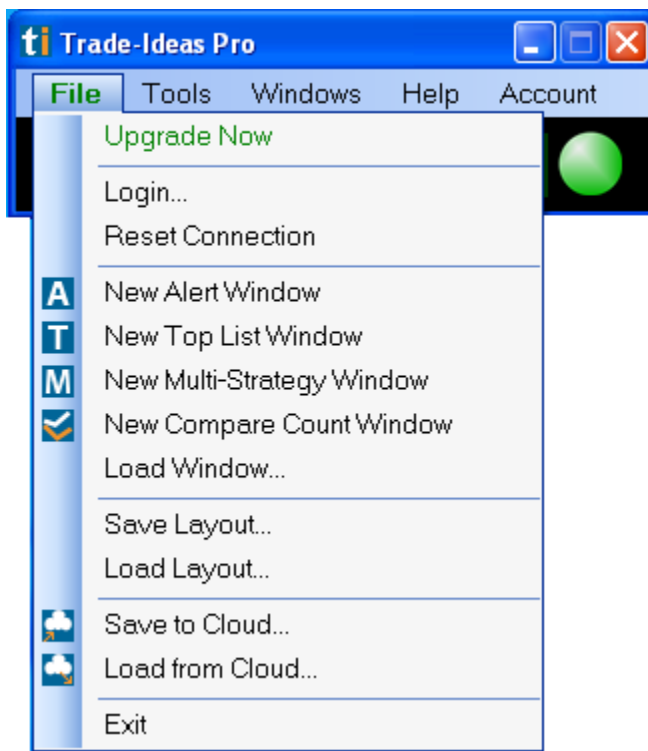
ti Trade-Ideas Pro

File Tools Windows Help Account

Upgrade Now

Login...
Reset Connection

A New Alert Window
T New Top List Window
M New Multi-Strategy Window
New Compare Count Window
Load Window...

Save Layout...
Load Layout...

Save to Cloud...
Load from Cloud...

Exit